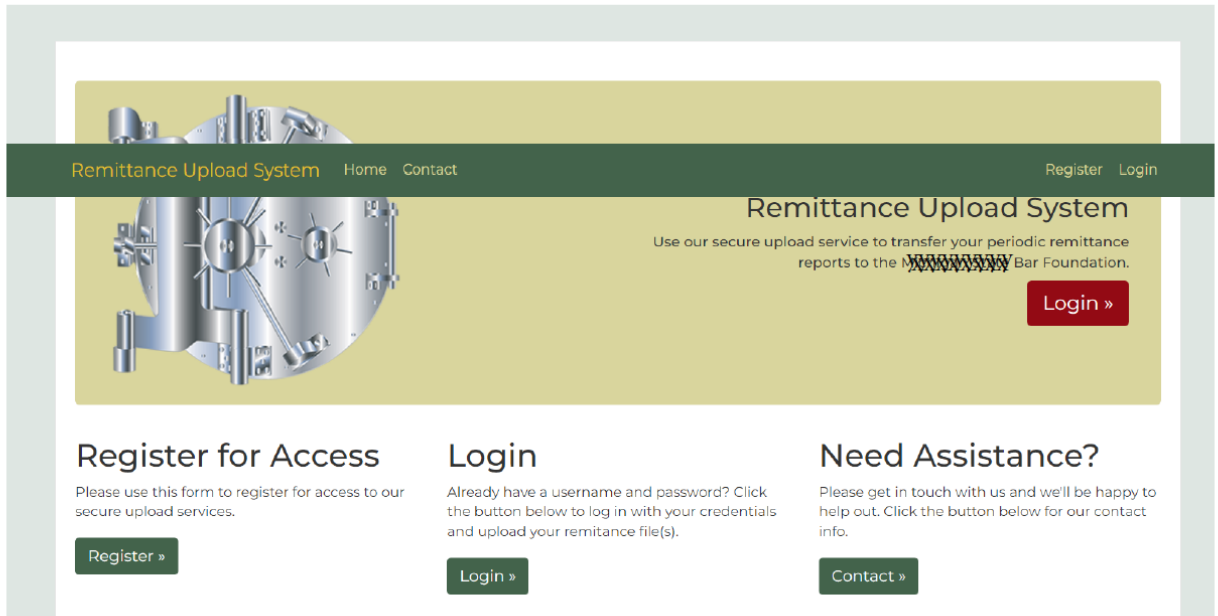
Remittance Upload System Home Contact Register Login

Remittance Upload System

Use our secure upload service to transfer your periodic remittance reports to the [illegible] Bar Foundation.

Login »

Register for Access

Please use this form to register for access to our secure upload services.

Register »

Login

Already have a username and password? Click the button below to log in with your credentials and upload your remitance file(s).

Login »

Need Assistance?

Please get in touch with us and we'll be happy to help out. Click the button below for our contact info.

Contact »